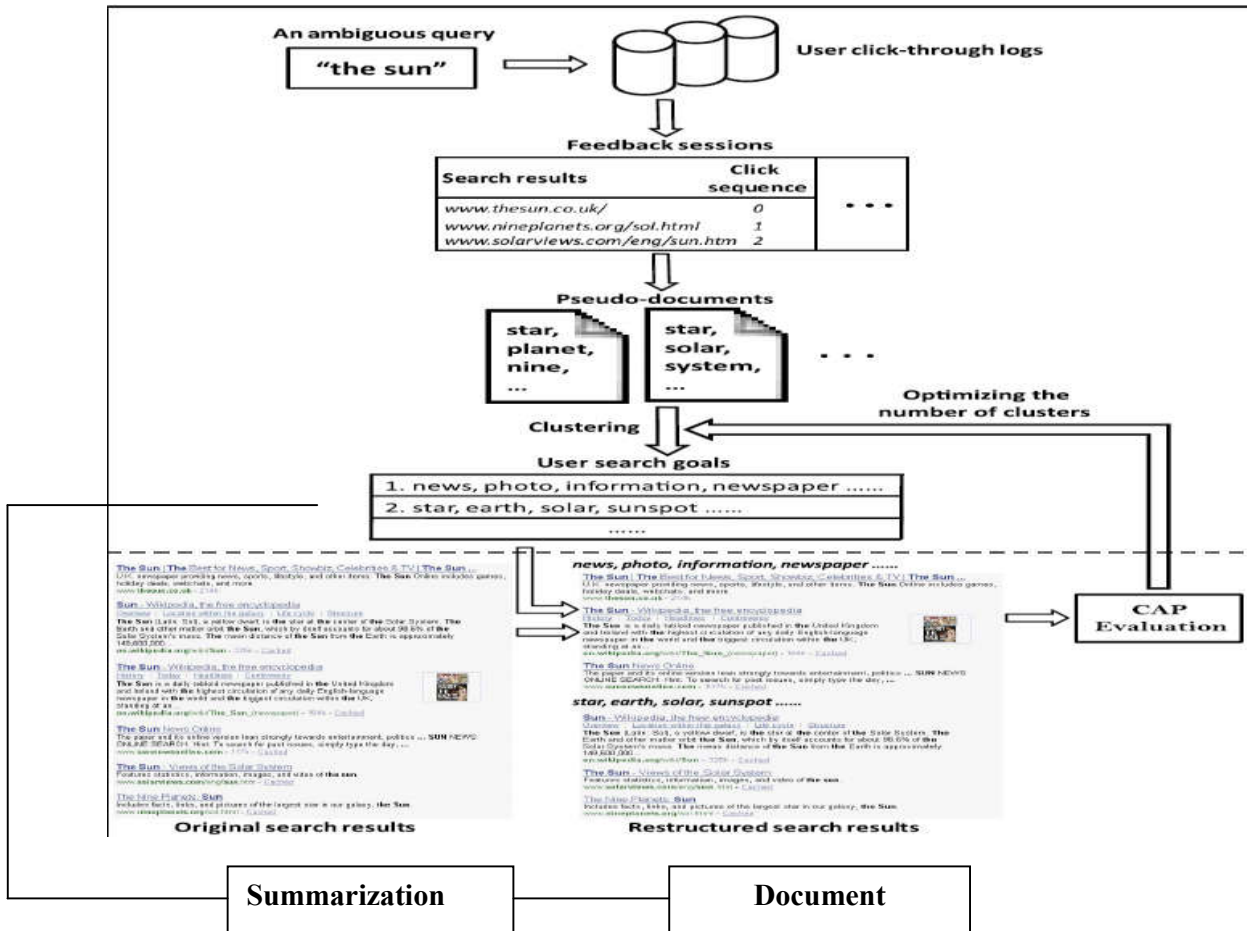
An ambiguous query

"the sun"

User click-through logs

Feedback sessions

| Search results | Click sequence |
|---|---|
| www.thesun.co.uk/ | 0 |
| www.nineplanets.org/sol.html | 1 |
| www.solarviews.com/eng/sun.htm | 2 |

...

Pseudo-documents

star, planet, nine, ...

star, solar, system, ...

...

Optimizing the number of clusters

Clustering

User search goals

1. news, photo, information, newspaper ......

2. star, earth, solar, sunspot ......

......

The Sun | The Best for News, Sport, Showbiz, Celebrities & TV | The Sun ...

Sun - Wikipedia, the free encyclopedia

The Sun - Wikipedia, the free encyclopedia

The Sun News Online

The Sun - Views of the Solar System

The Nine Planets: Sun

Original search results

news, photo, information, newspaper ......

The Sun | The Best for News, Sport, Showbiz, Celebrities & TV | The Sun ...

The Sun - Wikipedia, the free encyclopedia

The Sun News Online

star, earth, solar, sunspot ......

Sun - Wikipedia, the free encyclopedia

The Sun - Views of the Solar System

The Nine Planets: Sun

Restructured search results

CAP Evaluation

Summarization

Document